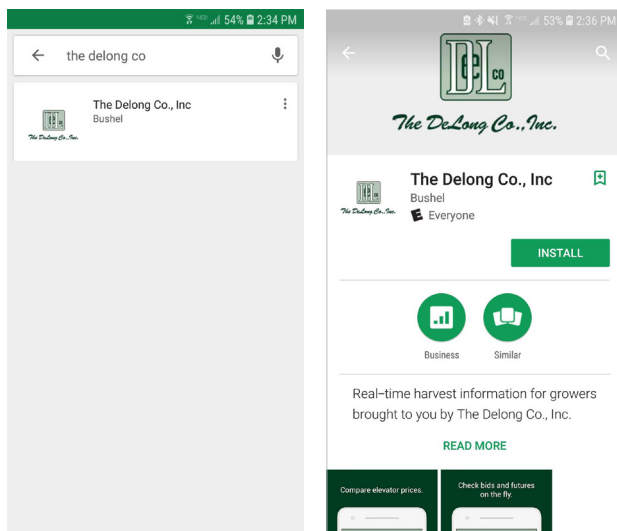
54% 2:34 PM

the delong co

The Delong Co., Inc
Bushel

53% 2:36 PM

DeL co
The DeLong Co., Inc.

The Delong Co., Inc
Bushel
Everyone

INSTALL

Business

Similar

Real-time harvest information for growers brought to you by The Delong Co., Inc.

READ MORE

Compare elevator prices.

Check bids and futures on the fly.